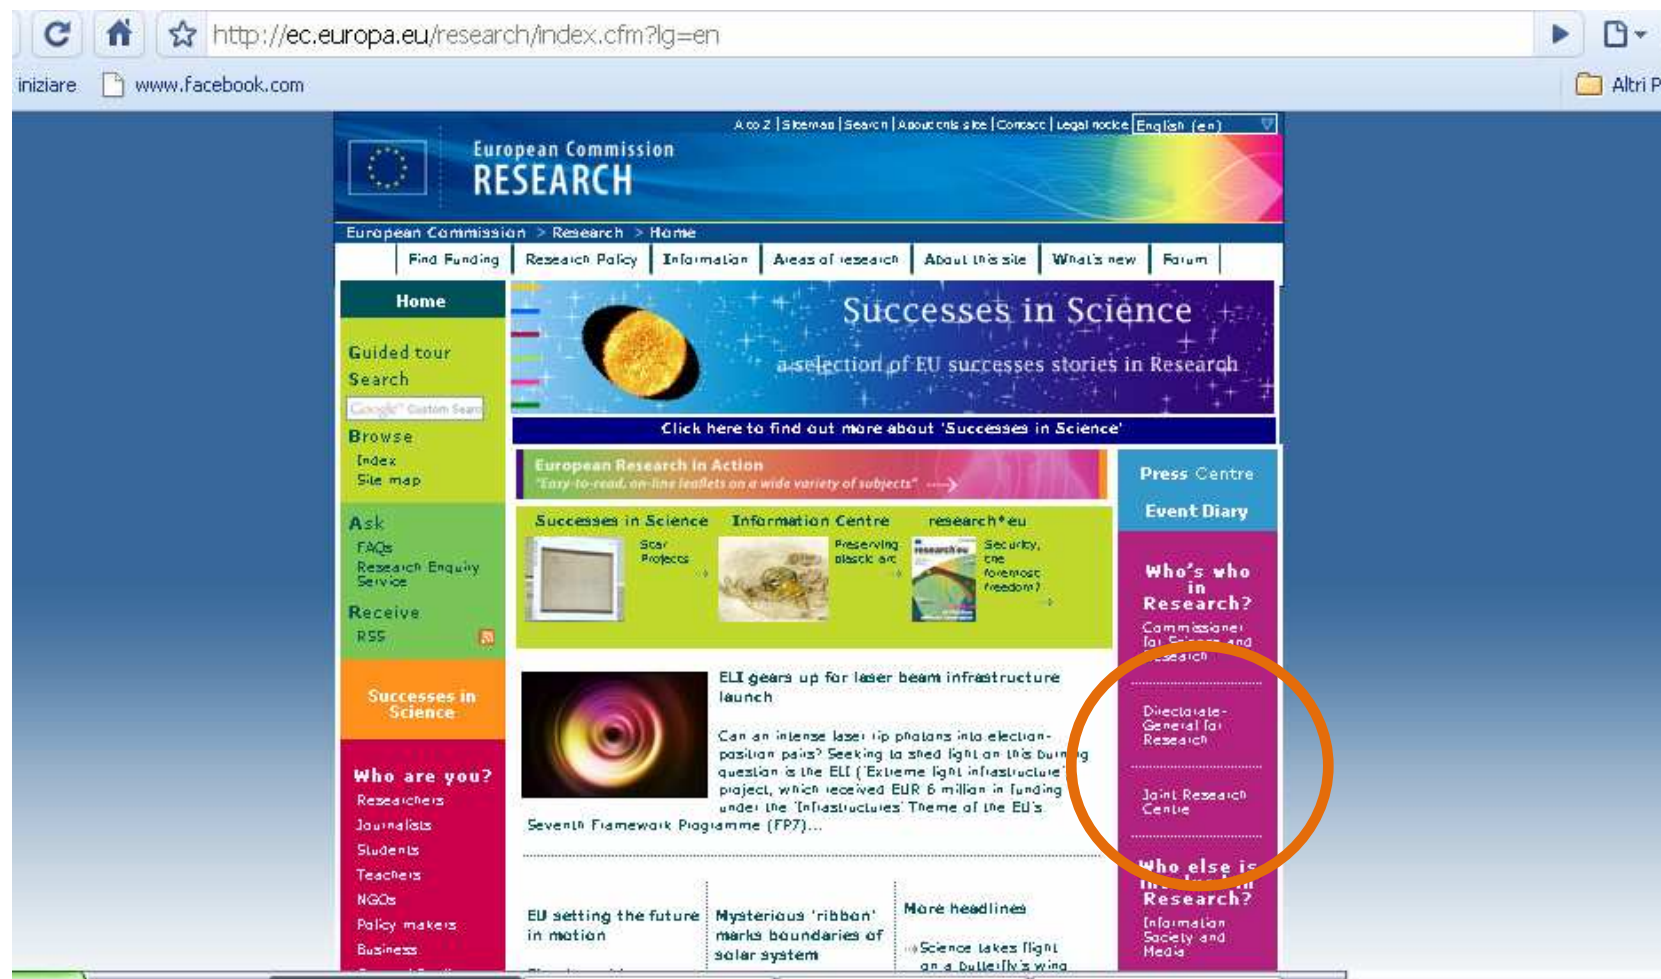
http://ec.europa.eu/research/index.cfm?lg=en

iniziare www.facebook.com Altri P

A to Z | Sitemap | Search | About this site | Contact | Legal notice | English (en)

European Commission
RESEARCH

European Commission > Research > Home

Find Funding | Research Policy | Information | Areas of research | About this site | What's new | Forum

Home

Guided tour
Search

Browse
Index
Site map

Ask
FAQs
Research Enquiry Service

Receive
RSS

Successes in Science

Who are you?
Researchers
Journalists
Students
Teachers
NGOs
Policy makers
Business

Successes in Science
a selection of EU successes stories in Research

Click here to find out more about 'Successes in Science'

European Research in Action
"Easy-to-read, on-line leaflets on a wide variety of subjects"

Successes in Science
Star Projects

Information Centre
Preserving plastic art

research*eu
Security, the foremost freedom?

ELI gears up for laser beam infrastructure launch

Can an intense laser rip photons into electron-positron pairs? Seeking to shed light on this burning question is the ELI ('Extreme light infrastructure') project, which received EUR 6 million in funding under the 'Infrastructures' Theme of the EU's Seventh Framework Programme (FP7)...

EU setting the future in motion

Mysterious 'ribbon' marks boundaries of solar system

More headlines

Science takes flight on a butterfly's wing

Press Centre
Event Diary

Who's who in Research?
Commissioner for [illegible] and Research

Directorate-General for Research

Joint Research Centre

Who else is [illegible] Research?
Information Society and Media